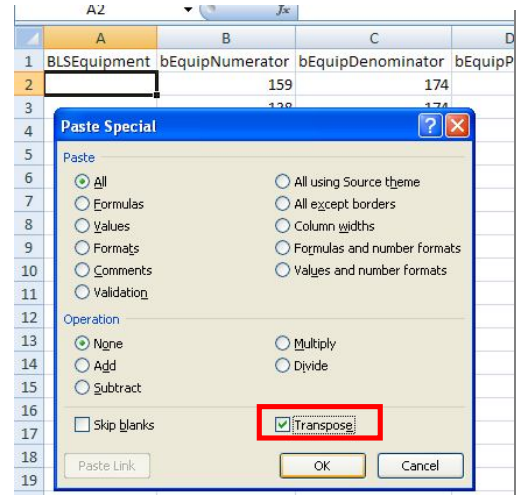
A2 $f_x$

| | A | B | C | D |
|---|---|---|---|---|
| 1 | BLSEquipment | bEquipNumerator | bEquipDenominator | bEquipP |
| 2 | | 159 | 174 | |
| 3 | | 138 | 174 | |
| 4 | | | | |
| 5 | | | | |
| 6 | | | | |
| 7 | | | | |
| 8 | | | | |
| 9 | | | | |
| 10 | | | | |
| 11 | | | | |
| 12 | | | | |
| 13 | | | | |
| 14 | | | | |
| 15 | | | | |
| 16 | | | | |
| 17 | | | | |
| 18 | | | | |
| 19 | | | | |

Paste Special

Paste
All
Formulas
Values
Formats
Comments
Validation
All using Source theme
All except borders
Column widths
Formulas and number formats
Values and number formats

Operation
None
Add
Subtract
Multiply
Divide

Skip blanks
Transpose

Paste Link
OK
Cancel